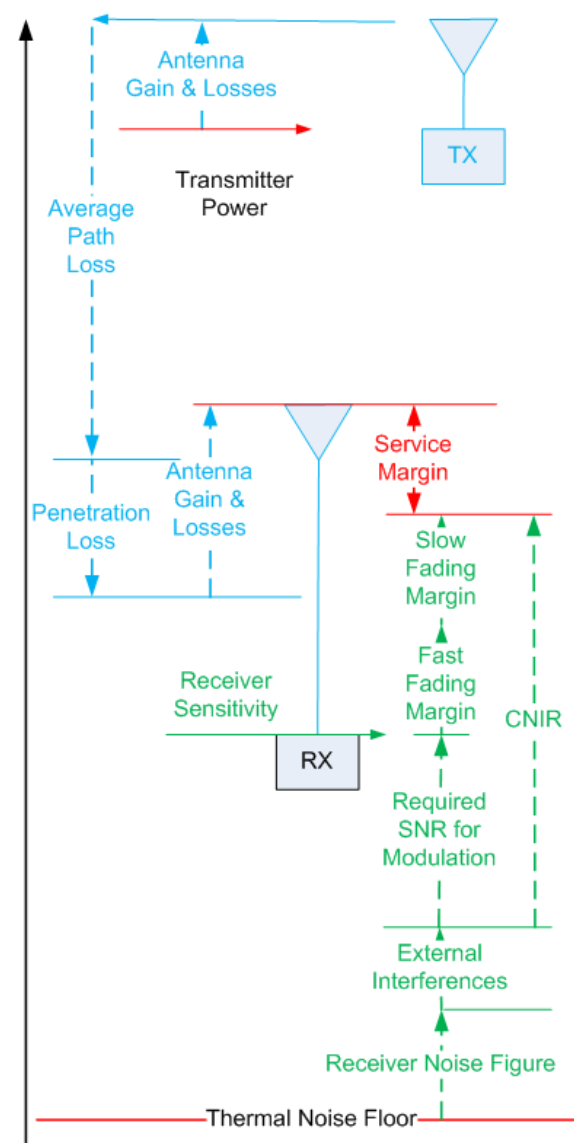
Antenna Gain & Losses

TX

Transmitter Power

Average Path Loss

Service Margin

Antenna Gain & Losses

Penetration Loss

Slow Fading Margin

Fast Fading Margin

Receiver Sensitivity

CNIR

RX

Required SNR for Modulation

External Interferences

Receiver Noise Figure

Thermal Noise Floor